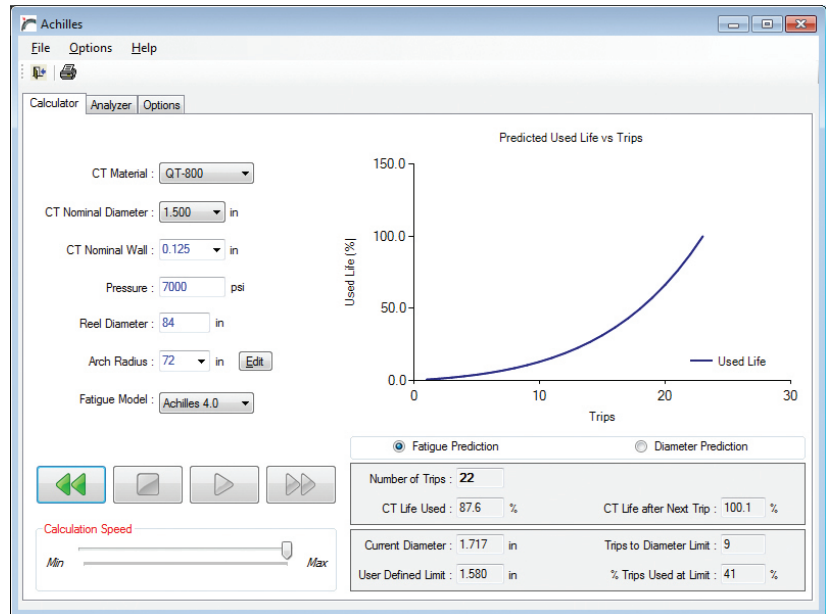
Achilles

File Options Help

Calculator Analyzer Options

CT Material : QT-800

CT Nominal Diameter : 1.500 in

CT Nominal Wall : 0.125 in

Pressure : 7000 psi

Reel Diameter : 84 in

Arch Radius : 72 in Edit

Fatigue Model : Achilles 4.0

Predicted Used Life vs Trips

150.0
100.0
50.0
0.0

Used Life [%]

0 10 20 30

Trips

Used Life

Fatigue Prediction Diameter Prediction

Number of Trips : 22

CT Life Used : 87.6 %

CT Life after Next Trip : 100.1 %

Calculation Speed

Min Max

Current Diameter : 1.717 in

Trips to Diameter Limit : 9

User Defined Limit : 1.580 in

% Trips Used at Limit : 41 %